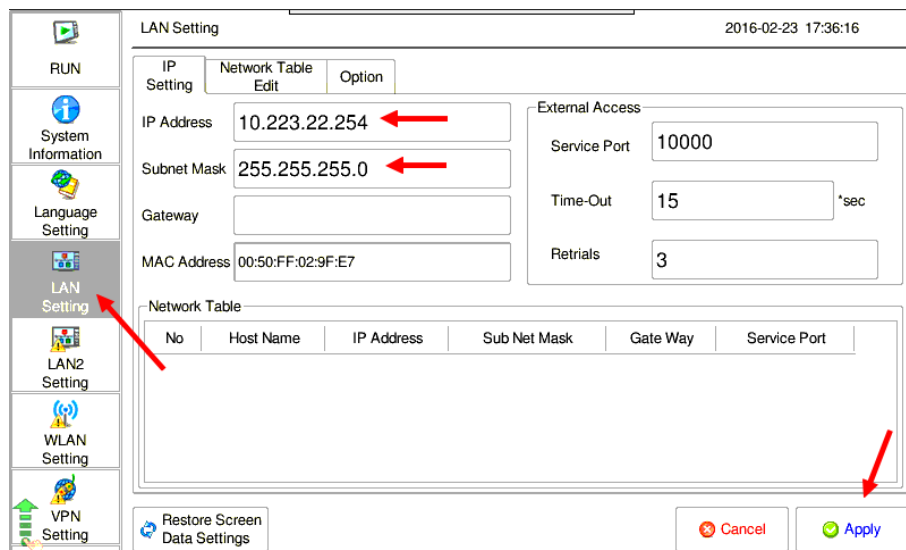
RUN

System Information

Language Setting

LAN Setting

LAN2 Setting

WLAN Setting

VPN Setting

LAN Setting

2016-02-23 17:36:16

IP Setting

Network Table Edit

Option

IP Address 10.223.22.254

Subnet Mask 255.255.255.0

Gateway

MAC Address 00:50:FF:02:9F:E7

External Access

Service Port 10000

Time-Out 15 *sec

Retrials 3

Network Table

| No | Host Name | IP Address | Sub Net Mask | Gate Way | Service Port |
|---|---|---|---|---|---|

Restore Screen Data Settings

Cancel

Apply